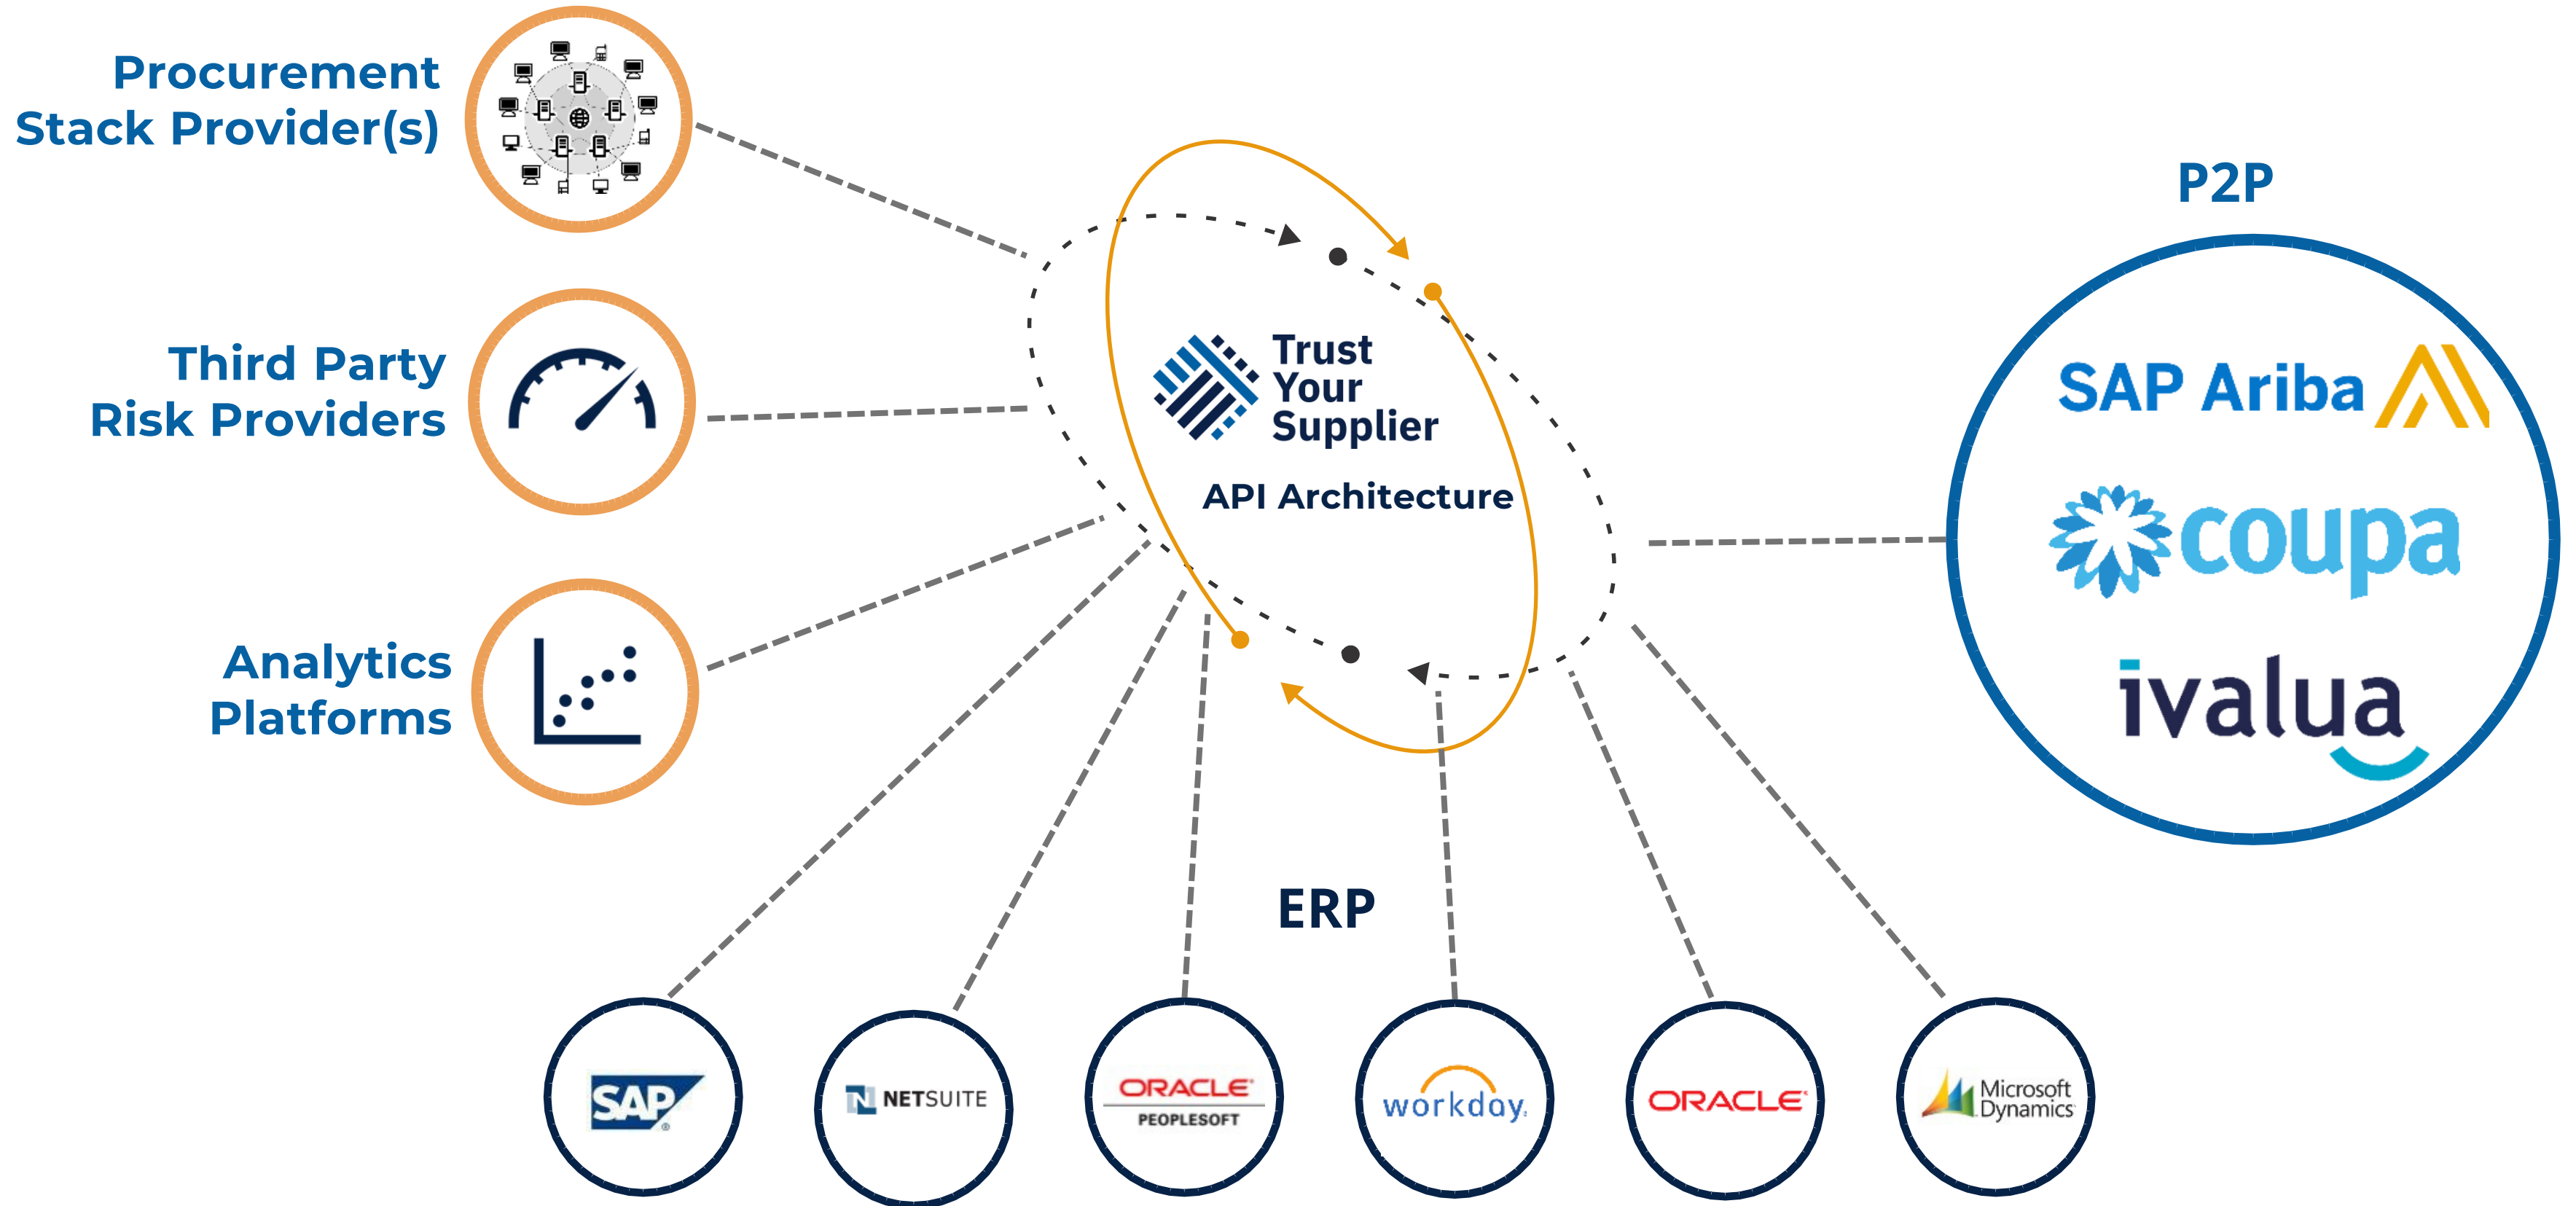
Procurement Stack Provider(s)

Third Party Risk Providers

Analytics Platforms

Trust Your Supplier

API Architecture

P2P

SAP Ariba

coupa

ivalua

ERP

SAP

NETSUITE

ORACLE PEOPLESOFT

workday.

ORACLE

Microsoft Dynamics